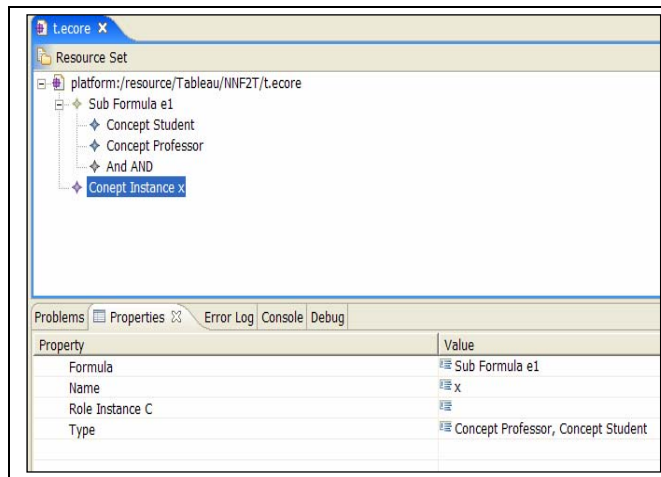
t.ecore ✕

Resource Set

platform:/resource/Tableau/NNF2T/t.ecore
Sub Formula e1
Concept Student
Concept Professor
And AND
Conept Instance x

Problems | Properties ✕ | Error Log | Console | Debug

| Property | Value |
|---|---|
| Formula | Sub Formula e1 |
| Name | x |
| Role Instance C | |
| Type | Concept Professor, Concept Student |